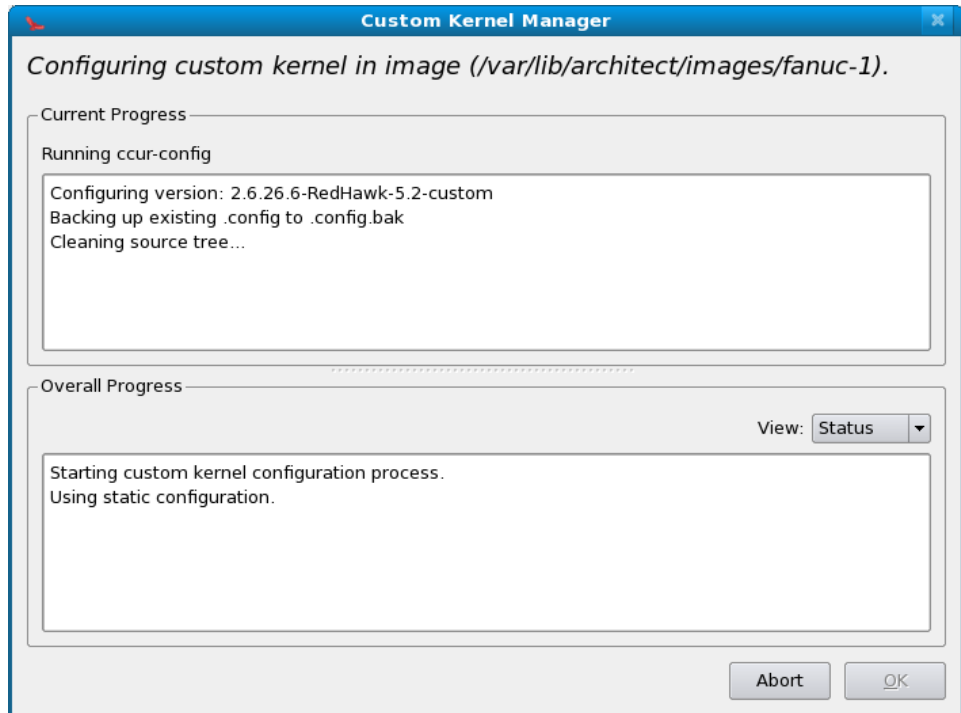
Custom Kernel Manager

Configuring custom kernel in image (/var/lib/architect/images/fanuc-1).

Current Progress

Running ccur-config

Configuring version: 2.6.26.6-RedHawk-5.2-custom
Backing up existing .config to .config.bak
Cleaning source tree...

Overall Progress

View: Status

Starting custom kernel configuration process.
Using static configuration.

Abort OK